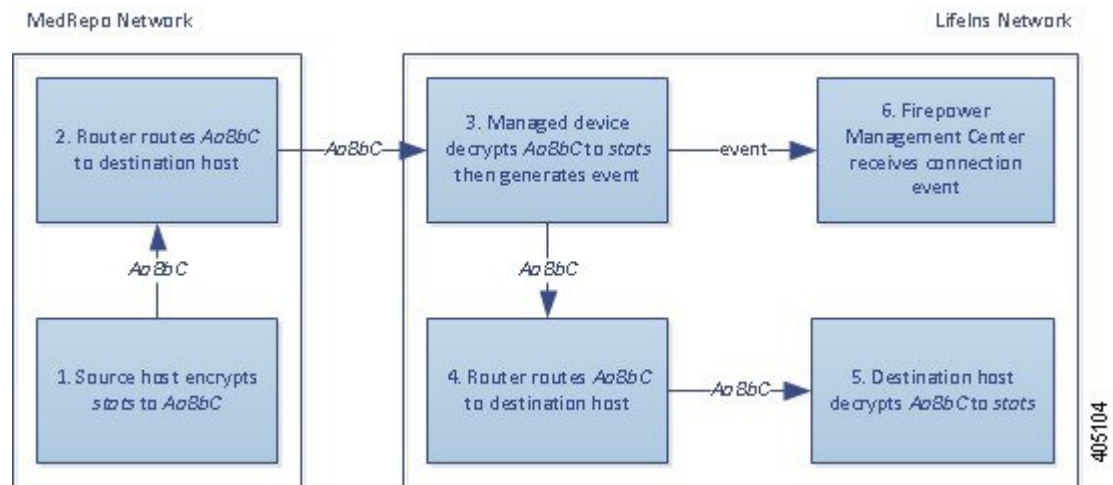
MedRepo Network

LifeIns Network

2. Router routes Aa8bC to destination host

Aa8bC

1. Source host encrypts stats to Aa8bC

Aa8bC

3. Managed device decrypts Aa8bC to stats then generates event

event

6. Firepower Management Center receives connection event

Aa8bC

4. Router routes Aa8bC to destination host

Aa8bC

5. Destination host decrypts Aa8bC to stats

405104